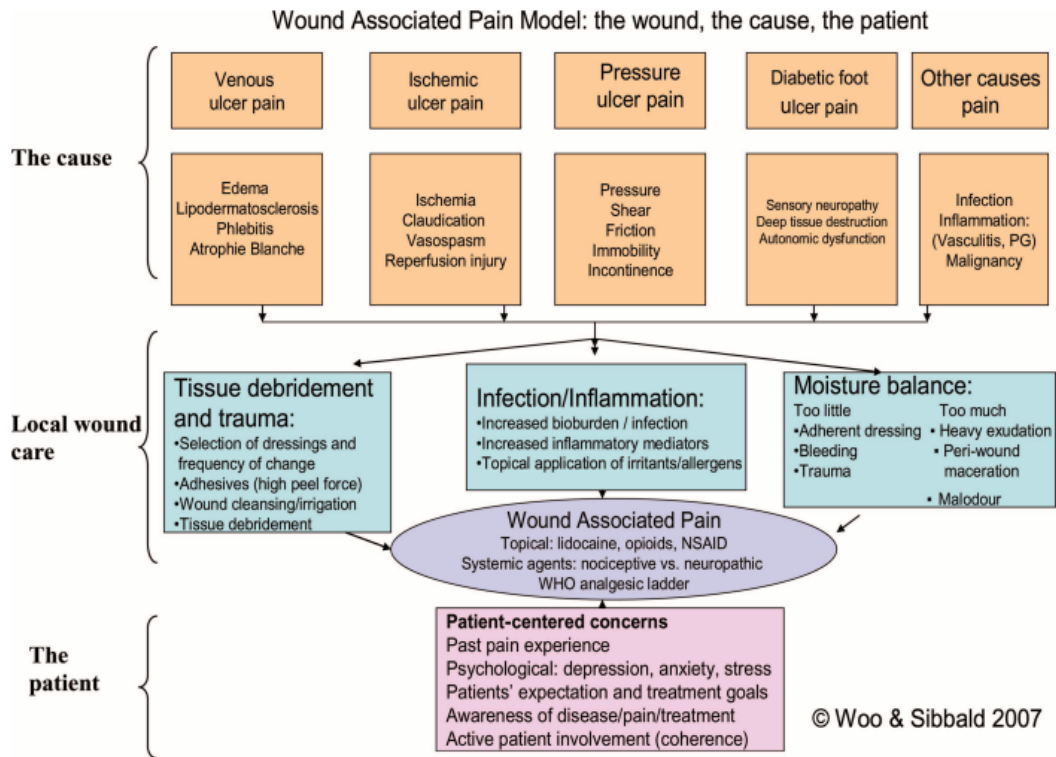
Wound Associated Pain Model: the wound, the cause, the patient

The cause

Venous ulcer pain

Ischemic ulcer pain

Pressure ulcer pain

Diabetic foot ulcer pain

Other causes pain

Edema
Lipodermatosclerosis
Phlebitis
Atrophie Blanche

Ischemia
Claudication
Vasospasm
Reperfusion injury

Pressure
Shear
Friction
Immobility
Incontinence

Sensory neuropathy
Deep tissue destruction
Autonomic dysfunction

Infection
Inflammation:
(Vasculitis, PG)
Malignancy

Local wound care

Tissue debridement and trauma:
•Selection of dressings and frequency of change
•Adhesives (high peel force)
•Wound cleansing/irrigation
•Tissue debridement

Infection/Inflammation:
•Increased bioburden / infection
•Increased inflammatory mediators
•Topical application of irritants/allergens

Moisture balance:
Too little
•Adherent dressing
•Bleeding
•Trauma
Too much
• Heavy exudation
• Peri-wound maceration
• Malodour

Wound Associated Pain
Topical: lidocaine, opioids, NSAID
Systemic agents: nociceptive vs. neuropathic
WHO analgesic ladder

The patient

Patient-centered concerns
Past pain experience
Psychological: depression, anxiety, stress
Patients' expectation and treatment goals
Awareness of disease/pain/treatment
Active patient involvement (coherence)

© Woo & Sibbald 2007